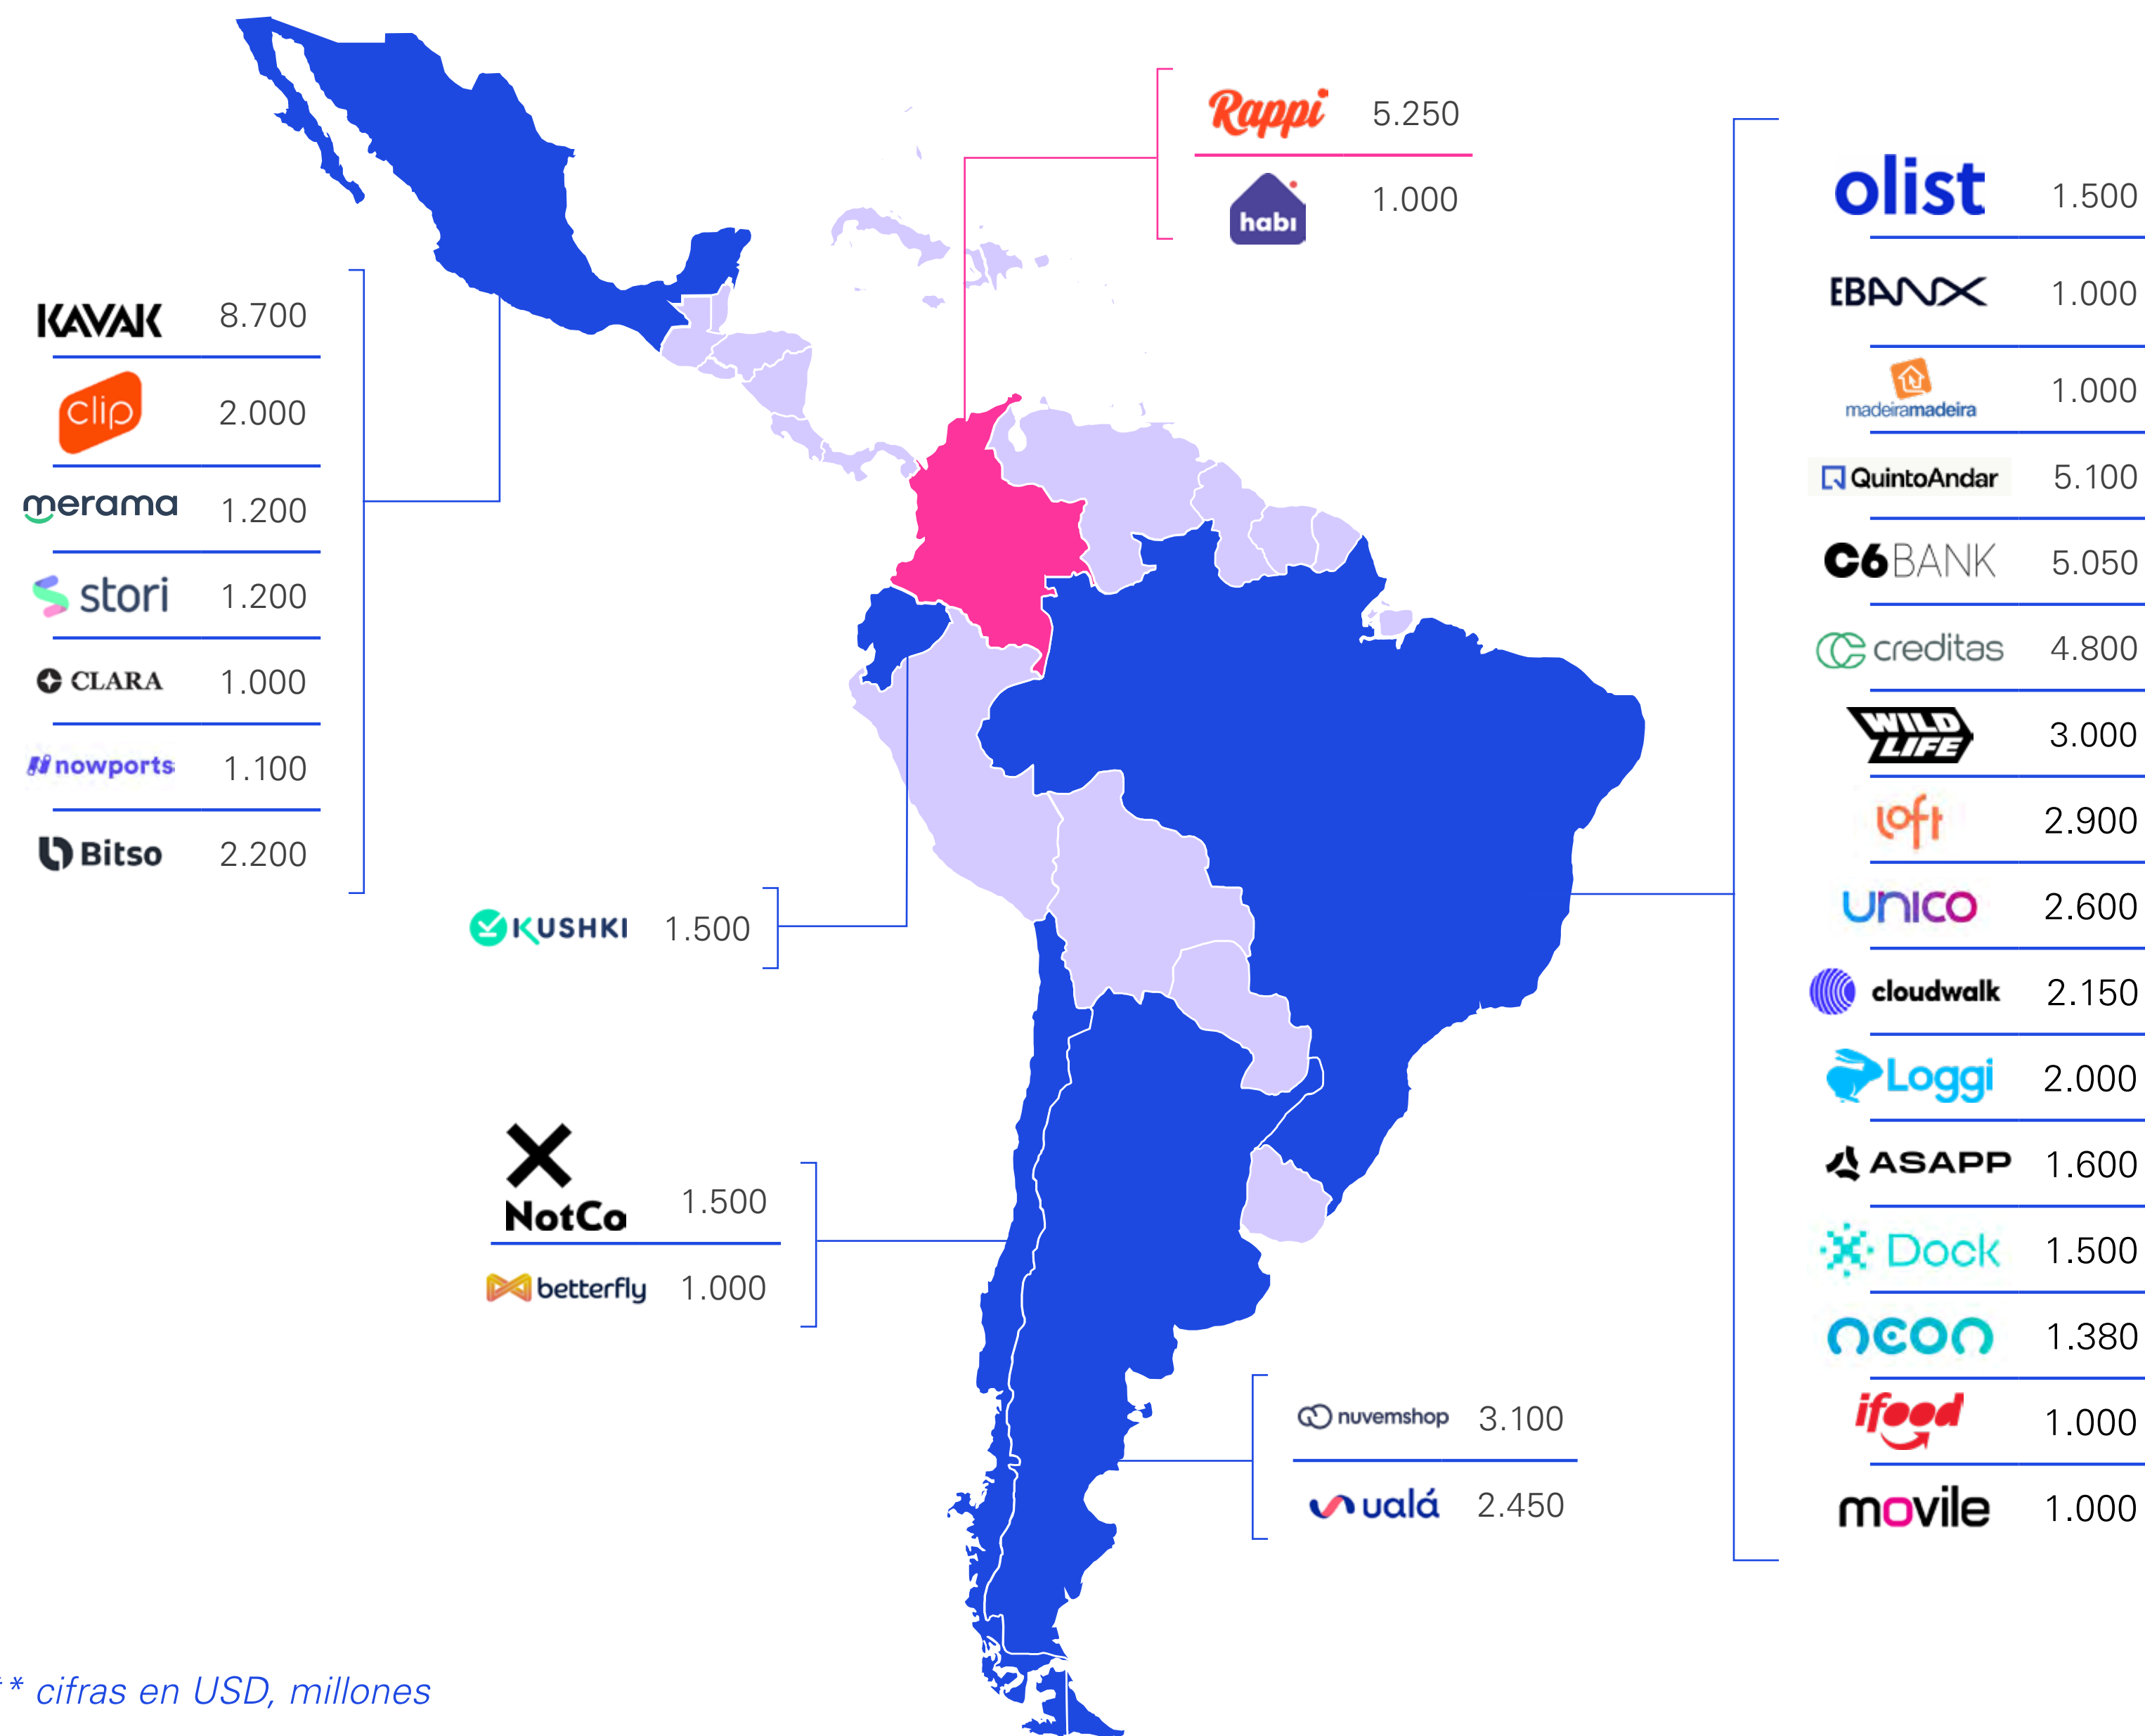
Rappi 5.250
habi 1.000

KAVAK 8.700
clip 2.000
merama 1.200
stori 1.200
CLARA 1.000
nowports 1.100
Bitso 2.200

KUSHKI 1.500

NotCo 1.500
betterfly 1.000

nuvemshop 3.100
ualá 2.450

olist 1.500
EBANX 1.000
madeiramadeira 1.000
QuintoAndar 5.100
C6 BANK 5.050
creditas 4.800
WILD LIFE 3.000
loft 2.900
unico 2.600
cloudwalk 2.150
Loggi 2.000
ASAPP 1.600
Dock 1.500
neon 1.380
ifood 1.000
movile 1.000

** cifras en USD, millones